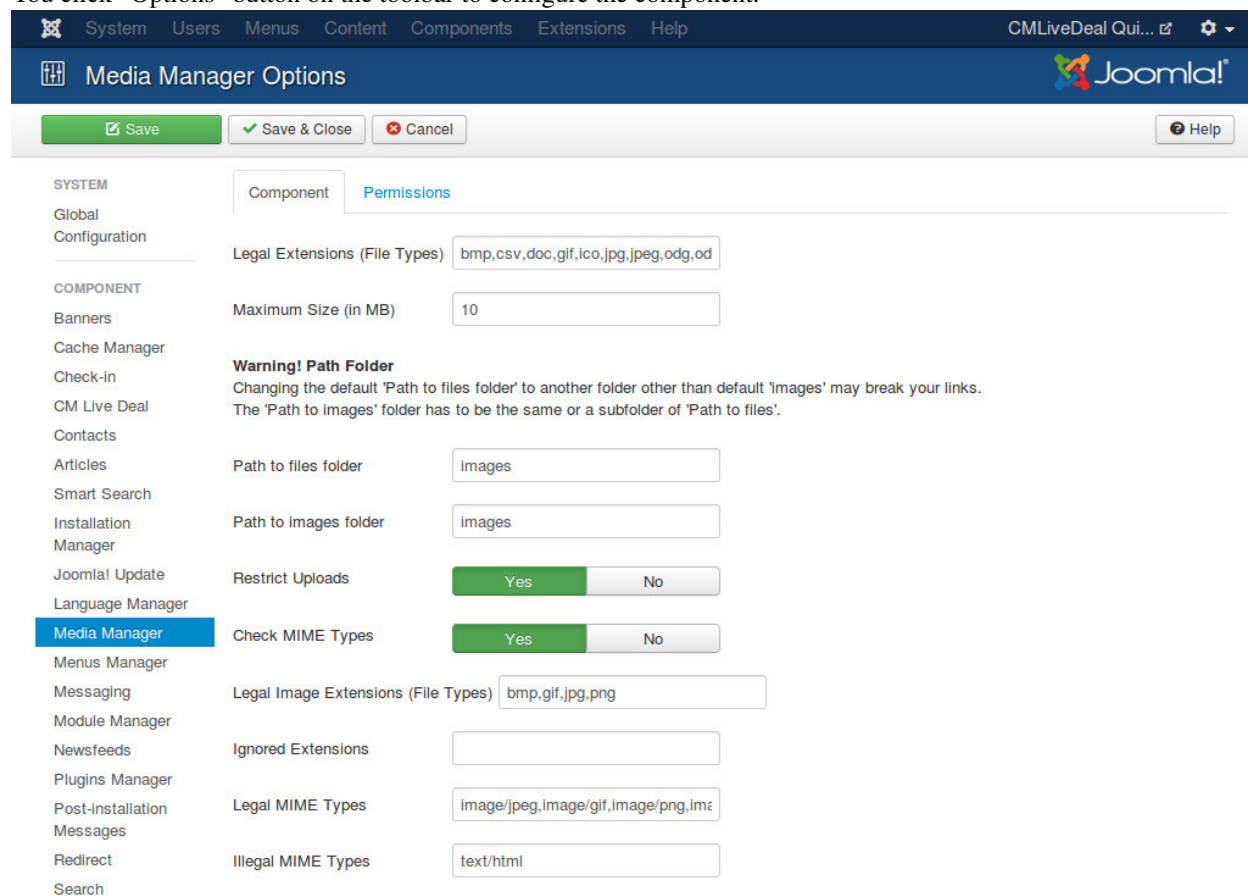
You click "Options" button on the toolbar to configure the component.

System Users Menus Content Components Extensions Help CMLiveDeal Qui...

Media Manager Options

Joomla!

Save Save & Close Cancel Help

SYSTEM
Global Configuration

COMPONENT
Banners
Cache Manager
Check-in
CM Live Deal
Contacts
Articles
Smart Search
Installation Manager
Joomla! Update
Language Manager
Media Manager
Menus Manager
Messaging
Module Manager
Newsfeeds
Plugins Manager
Post-installation Messages
Redirect
Search

Component Permissions

Legal Extensions (File Types) bmp,csv,doc,gif,ico,jpg,jpeg,odg,od

Maximum Size (in MB) 10

**Warning! Path Folder**
Changing the default 'Path to files folder' to another folder other than default 'images' may break your links.
The 'Path to images' folder has to be the same or a subfolder of 'Path to files'.

Path to files folder images

Path to images folder images

Restrict Uploads Yes No

Check MIME Types Yes No

Legal Image Extensions (File Types) bmp,gif,jpg,png

Ignored Extensions

Legal MIME Types image/jpeg,image/gif,image/png,ima

Illegal MIME Types text/html